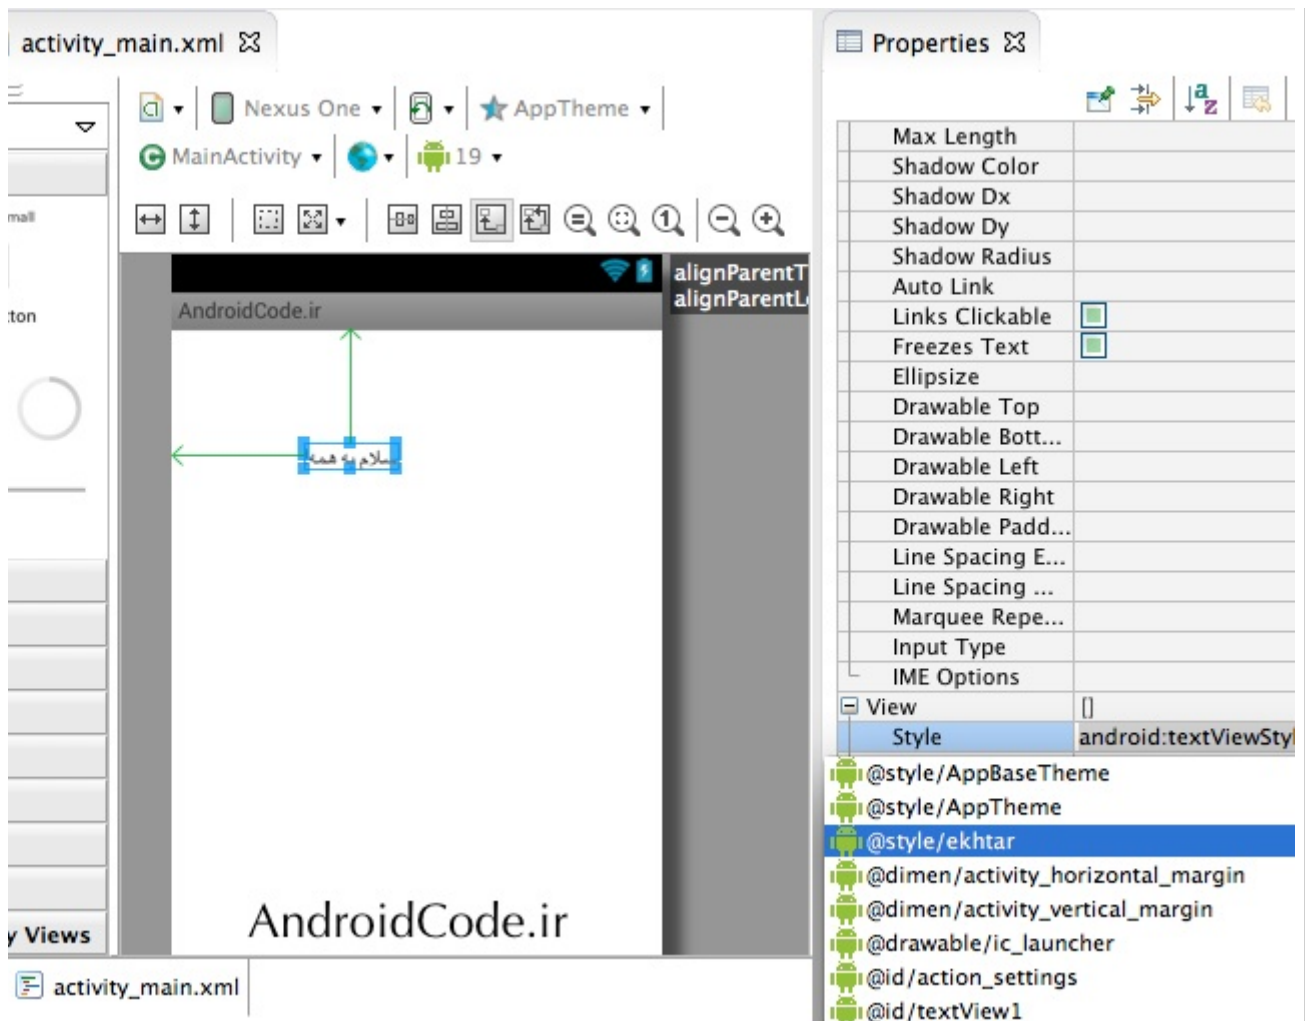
activity_main.xml

Nexus One
AppTheme
MainActivity
19

mall
ton

AndroidCode.ir
سلام به همه
alignParentT
alignParentL

y Views

AndroidCode.ir

activity_main.xml

Properties

| | |
|---|---|
| Max Length | |
| Shadow Color | |
| Shadow Dx | |
| Shadow Dy | |
| Shadow Radius | |
| Auto Link | |
| Links Clickable | |
| Freezes Text | |
| Ellipsize | |
| Drawable Top | |
| Drawable Bott... | |
| Drawable Left | |
| Drawable Right | |
| Drawable Padd... | |
| Line Spacing E... | |
| Line Spacing ... | |
| Marquee Repe... | |
| Input Type | |
| IME Options | |
| View | [] |
| Style | android:textViewSty |

@style/AppBaseTheme
@style/AppTheme
@style/ekhtar
@dimen/activity_horizontal_margin
@dimen/activity_vertical_margin
@drawable/ic_launcher
@id/action_settings
@id/textView1